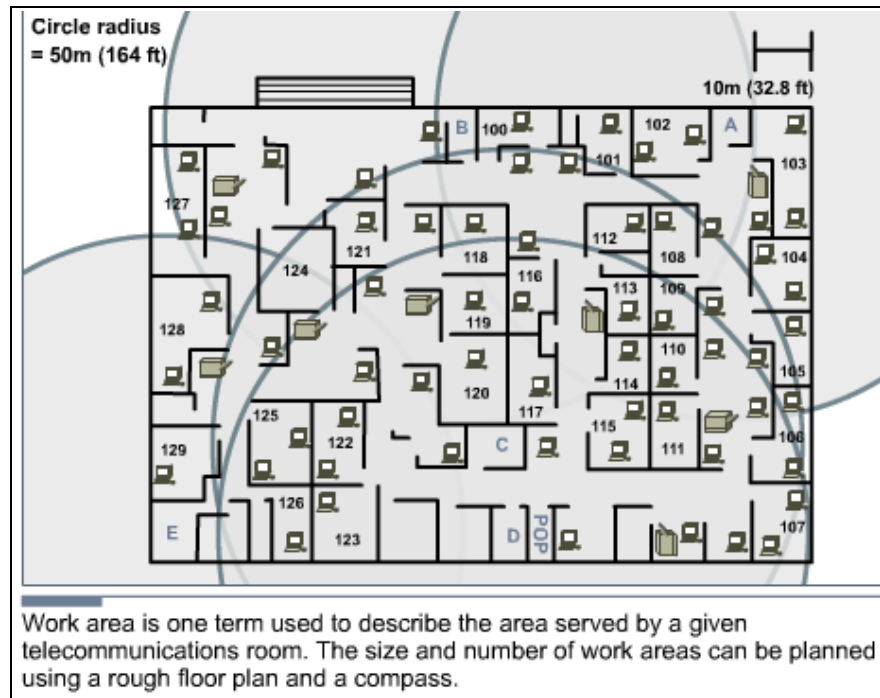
Circle radius = 50m (164 ft)

10m (32.8 ft)

B 100 102 A 101 103 127 121 124 118 116 112 108 104 113 109 119 128 110 105 114 120 117 125 122 115 111 106 129 C 126 107 E 123 D POP

Work area is one term used to describe the area served by a given telecommunications room. The size and number of work areas can be planned using a rough floor plan and a compass.